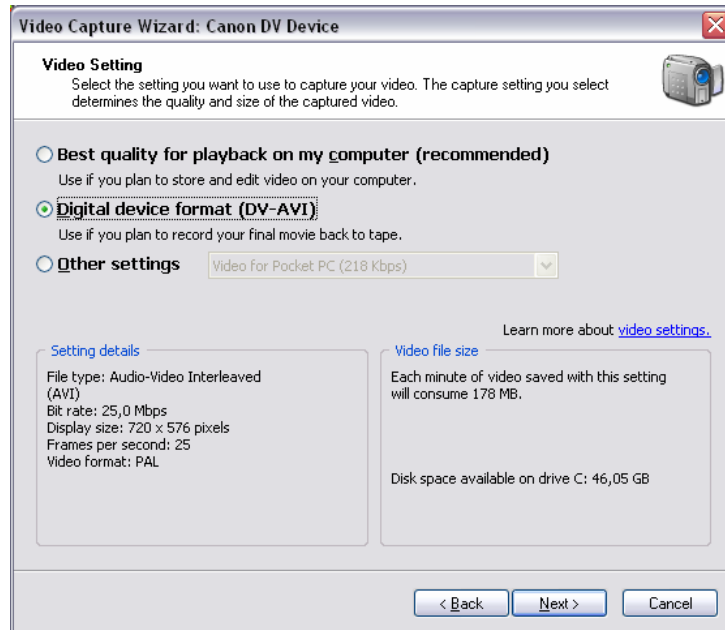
Video Capture Wizard: Canon DV Device

Video Setting
Select the setting you want to use to capture your video. The capture setting you select determines the quality and size of the captured video.

Best quality for playback on my computer (recommended)
Use if you plan to store and edit video on your computer.

Digital device format (DV-AVI)
Use if you plan to record your final movie back to tape.

Other settings
Video for Pocket PC (218 Kbps)

Learn more about video settings.

Setting details
File type: Audio-Video Interleaved (AVI)
Bit rate: 25,0 Mbps
Display size: 720 x 576 pixels
Frames per second: 25
Video format: PAL

Video file size
Each minute of video saved with this setting will consume 178 MB.

Disk space available on drive C: 46,05 GB

< Back
Next >
Cancel